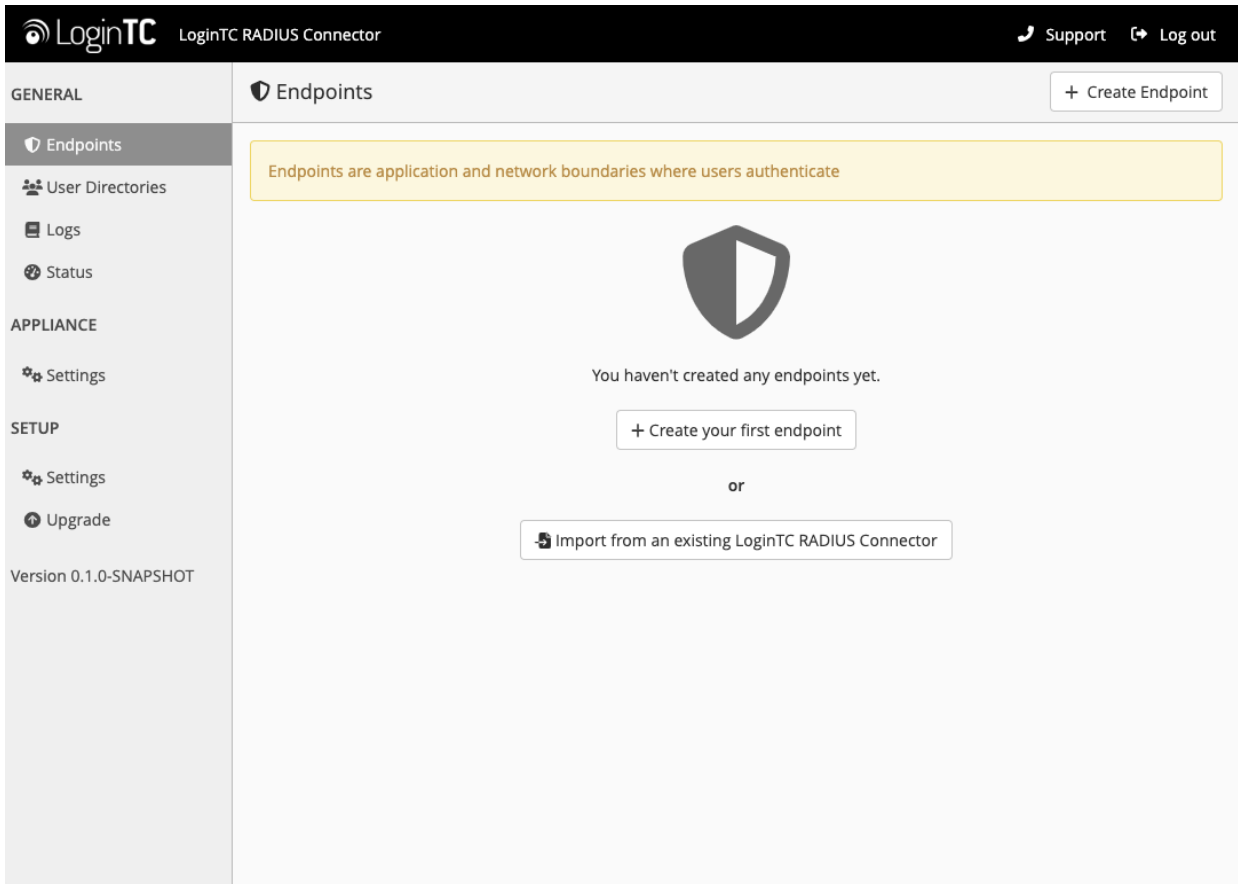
LoginTC LoginTC RADIUS Connector

Support Log out

GENERAL

Endpoints

User Directories

Logs

Status

APPLIANCE

Settings

SETUP

Settings

Upgrade

Version 0.1.0-SNAPSHOT

Endpoints

+ Create Endpoint

Endpoints are application and network boundaries where users authenticate

You haven't created any endpoints yet.

+ Create your first endpoint

or

Import from an existing LoginTC RADIUS Connector